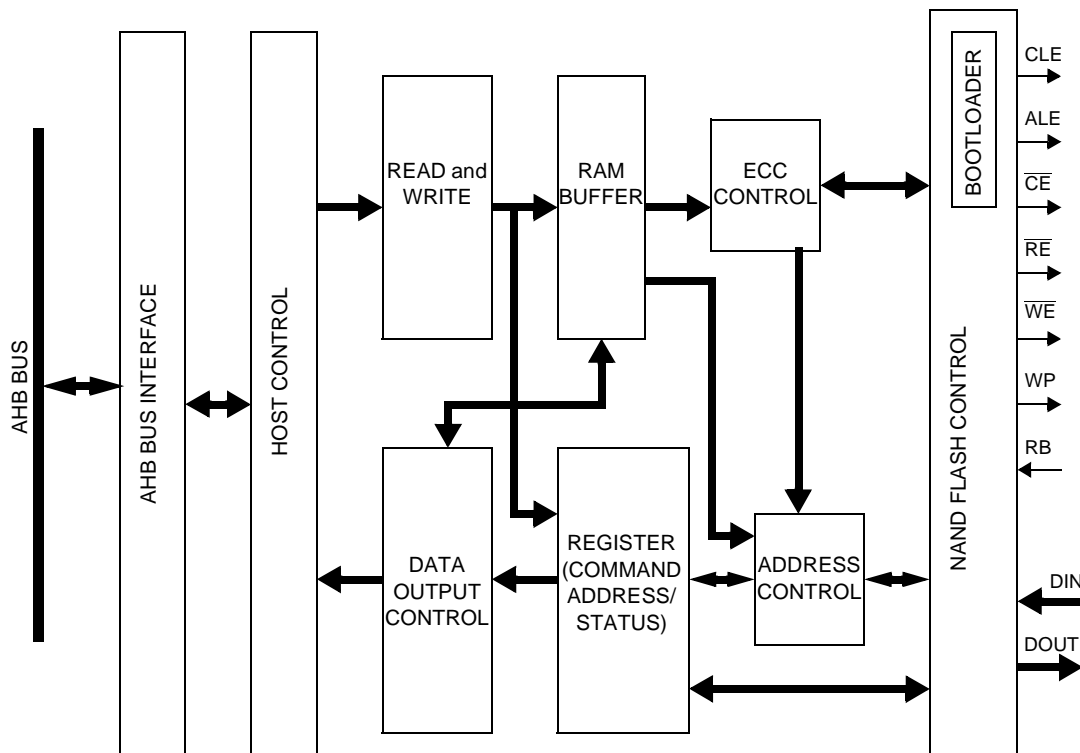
AHB BUS

AHB BUS INTERFACE

HOST CONTROL

READ and WRITE

RAM BUFFER

ECC CONTROL

BOOTLOADER

NAND FLASH CONTROL

CLE

ALE

$\overline{CE}$

$\overline{RE}$

$\overline{WE}$

WP

RB

DATA OUTPUT CONTROL

REGISTER (COMMAND ADDRESS/ STATUS)

ADDRESS CONTROL

DIN

DOUT